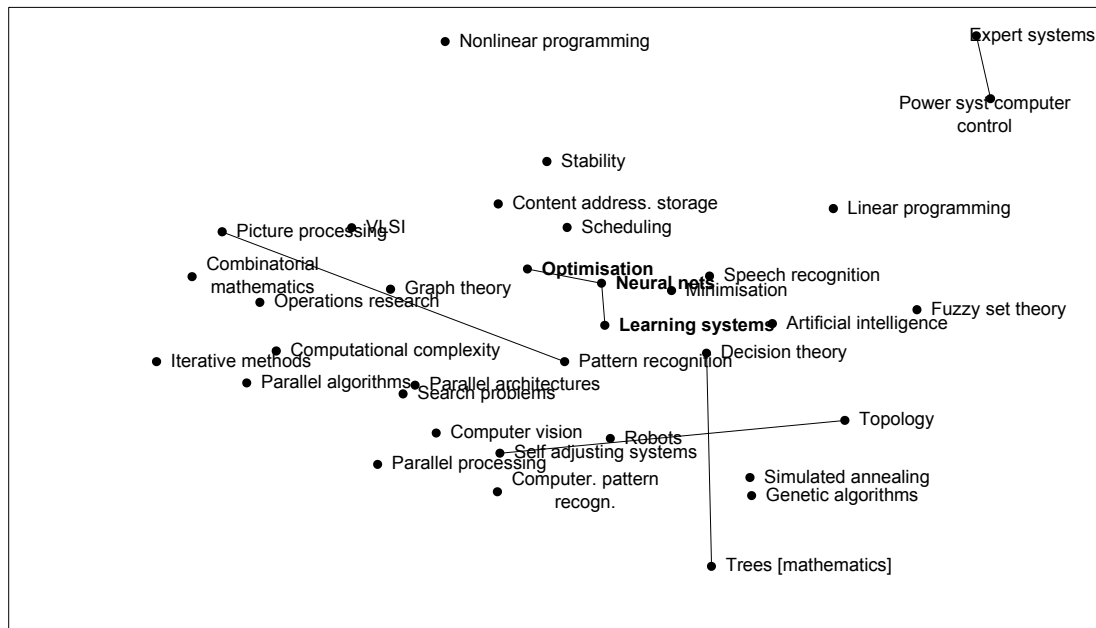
Nonlinear programming

Expert systems

Power syst. computer control

Stability

Content address. storage

Linear programming

Scheduling

Picture processing

VLSI

Combinatorial mathematics

Optimisation

Neural nets

Speech recognition

Minimisation

Graph theory

Operations research

Fuzzy set theory

Learning systems

Artificial intelligence

Computational complexity

Iterative methods

Pattern recognition

Decision theory

Parallel algorithms

Parallel architectures

Search problems

Topology

Computer vision

Robots

Self adjusting systems

Parallel processing

Simulated annealing

Computer. pattern recogn.

Genetic algorithms

Trees [mathematics]